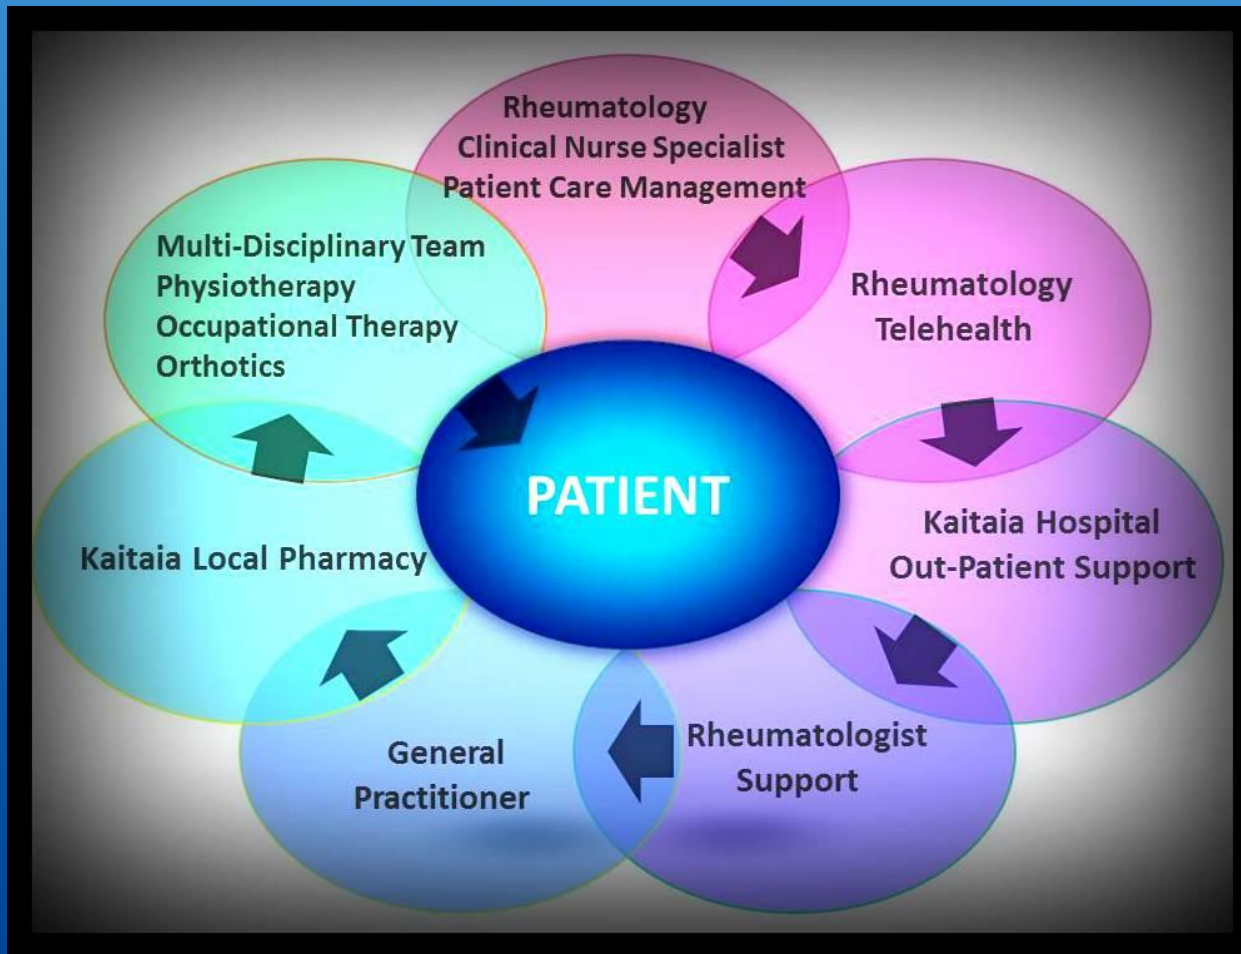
Rheumatology
Clinical Nurse Specialist
Patient Care Management

Rheumatology
Telehealth

Kaitaia Hospital
Out-Patient Support

Rheumatologist
Support

General
Practitioner

Kaitaia Local Pharmacy

Multi-Disciplinary Team
Physiotherapy
Occupational Therapy
Orthotics

PATIENT